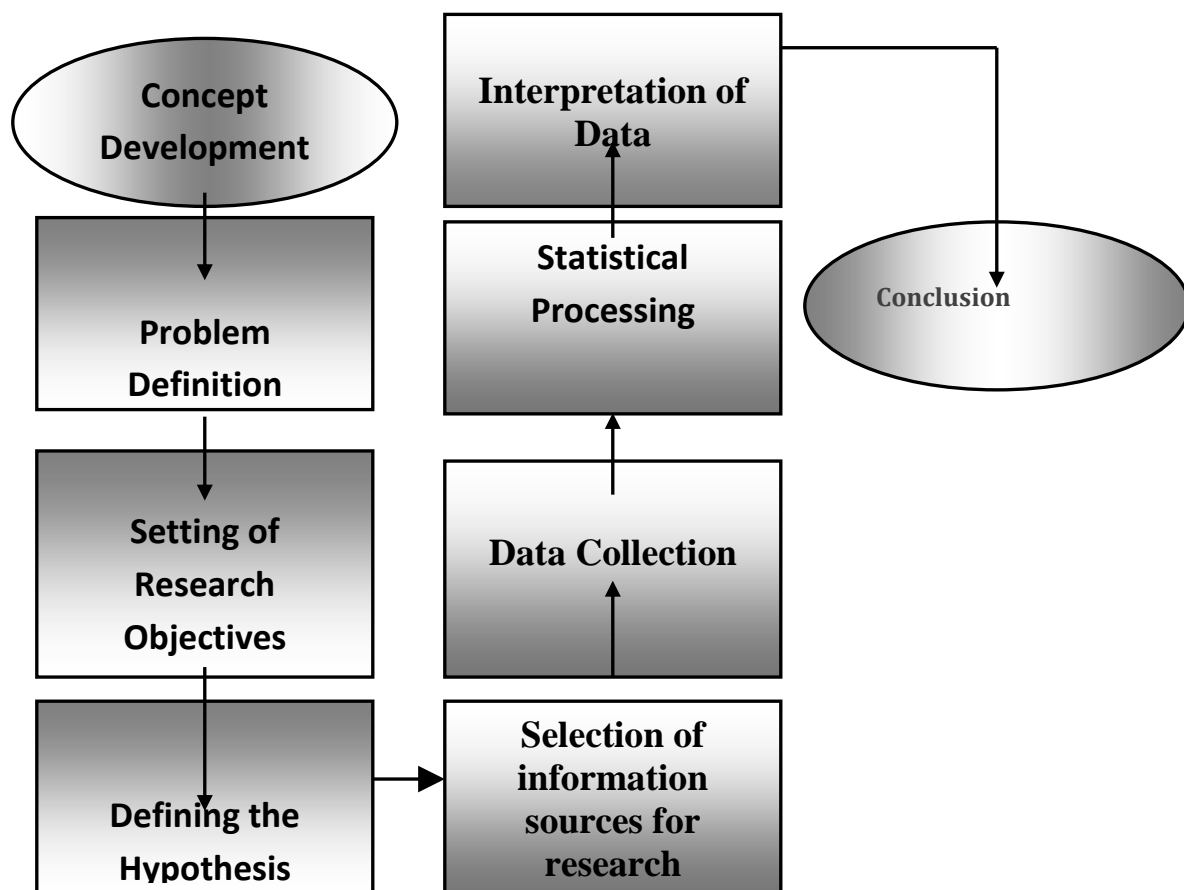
Concept Development

Problem Definition

Setting of Research Objectives

Defining the Hypothesis

Selection of information sources for research

Data Collection

Statistical Processing

Interpretation of Data

Conclusion